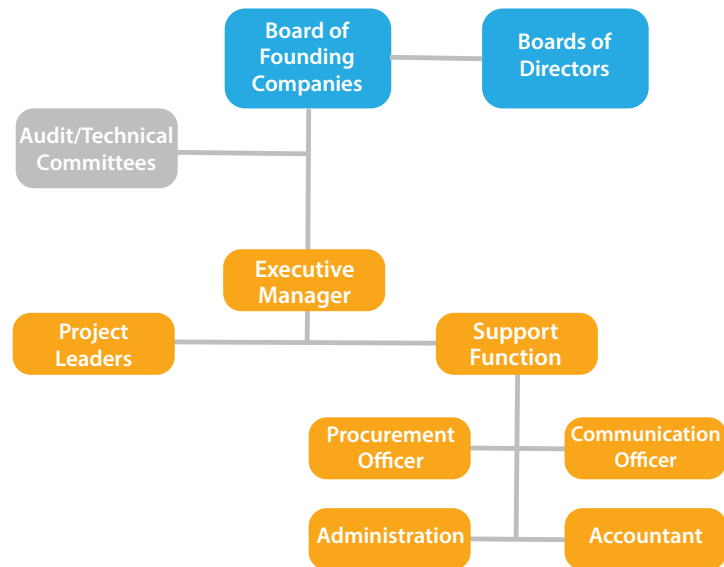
Board of Founding Companies

Boards of Directors

Audit/Technical Committees

Executive Manager

Project Leaders

Support Function

Procurement Officer

Communication Officer

Administration

Accountant